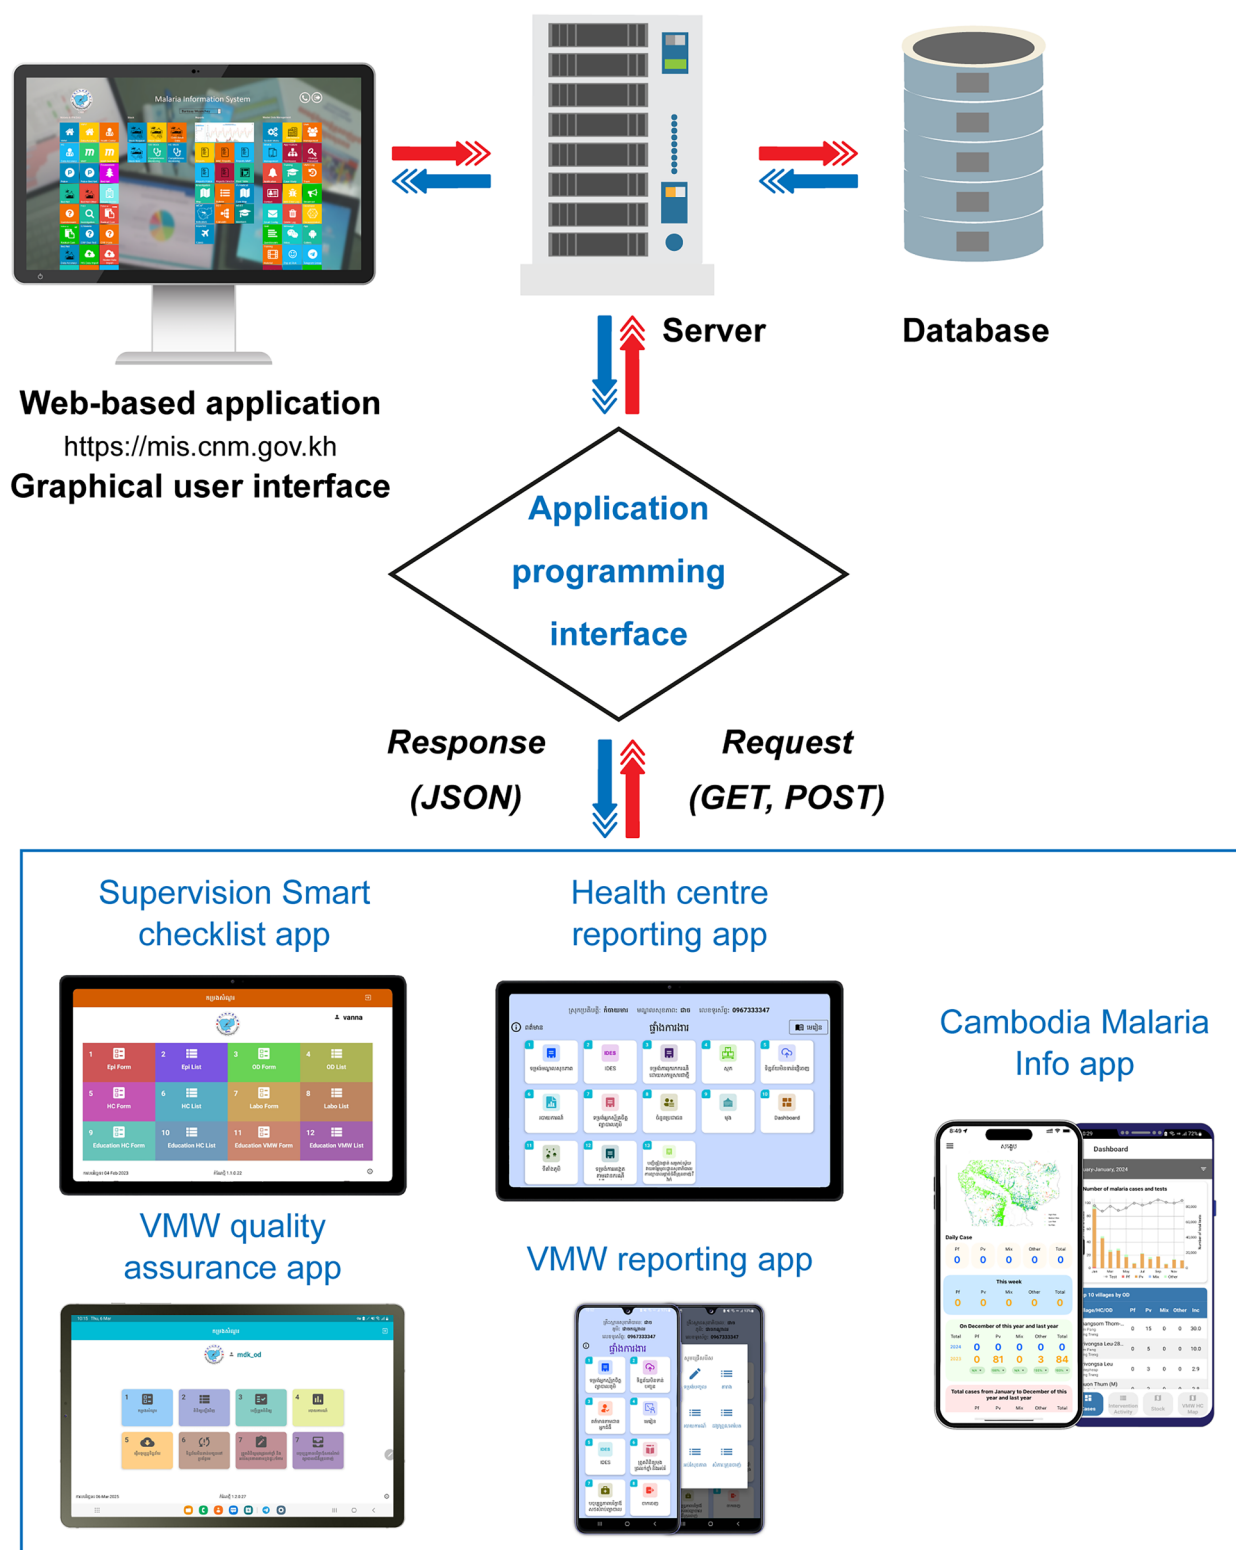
Malaria Information System

Server

Database

Web-based application
https://mis.cnm.gov.kh
Graphical user interface

Application programming interface

Response (JSON)

Request (GET, POST)

Supervision Smart checklist app

Health centre reporting app

Cambodia Malaria Info app

1 Epi Form
2 Epi List
3 OD Form
4 OD List
5 HC Form
6 HC List
7 Labo Form
8 Labo List
9 Education HC Form
10 Education HC List
11 Education VMW Form
12 Education VMW List

vanna

IDES

Dashboard

VMW quality assurance app

VMW reporting app

mdk_od

IDES

Daily Case

This week

Dashboard

Number of malaria cases and tests

Pf Pv Mix Other Total
0 0 0 0 0
0 0 0 0 0
0 81 0 3 84